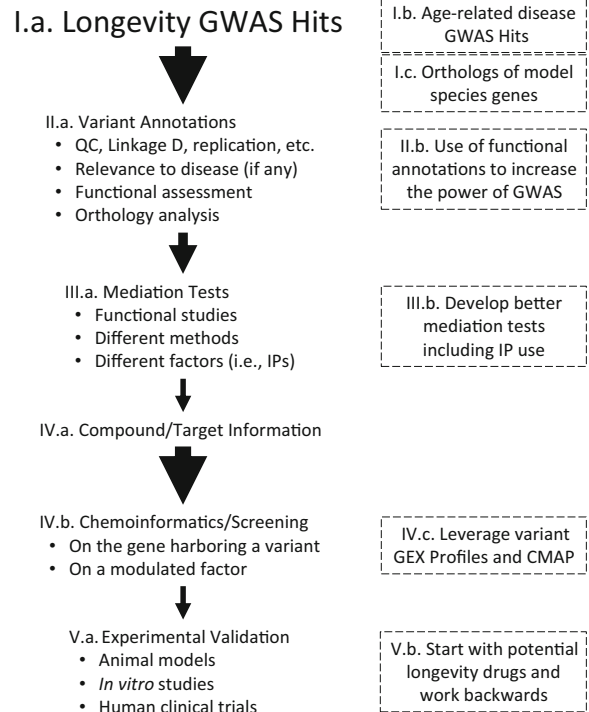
I.a. Longevity GWAS Hits

I.b. Age-related disease GWAS Hits

I.c. Orthologs of model species genes

II.a. Variant Annotations
• QC, Linkage D, replication, etc.
• Relevance to disease (if any)
• Functional assessment
• Orthology analysis

II.b. Use of functional annotations to increase the power of GWAS

III.a. Mediation Tests
• Functional studies
• Different methods
• Different factors (i.e., IPs)

III.b. Develop better mediation tests including IP use

IV.a. Compound/Target Information

IV.b. Chemoinformatics/Screening
• On the gene harboring a variant
• On a modulated factor

IV.c. Leverage variant GEX Profiles and CMAP

V.a. Experimental Validation
• Animal models
• In vitro studies
• Human clinical trials

V.b. Start with potential longevity drugs and work backwards